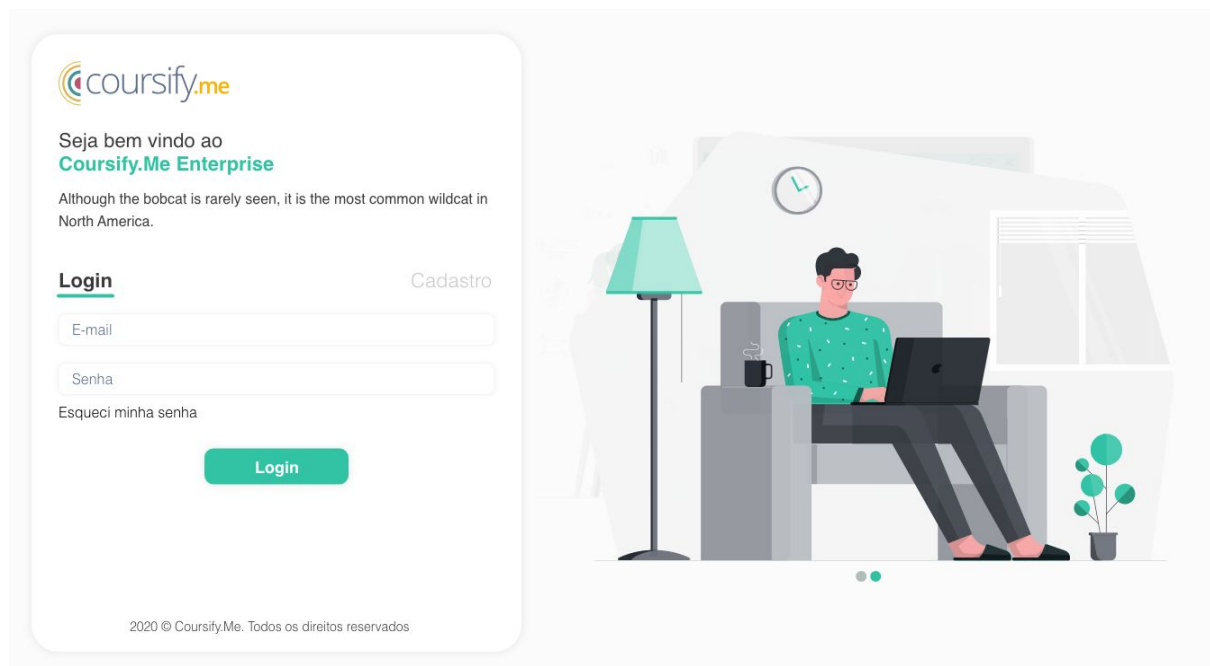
coursify.me

Seja bem vindo ao
Coursify.Me Enterprise

Although the bobcat is rarely seen, it is the most common wildcat in North America.

Login

Cadastro

E-mail

Senha

Esqueci minha senha

Login

2020 © Coursify.Me. Todos os direitos reservados